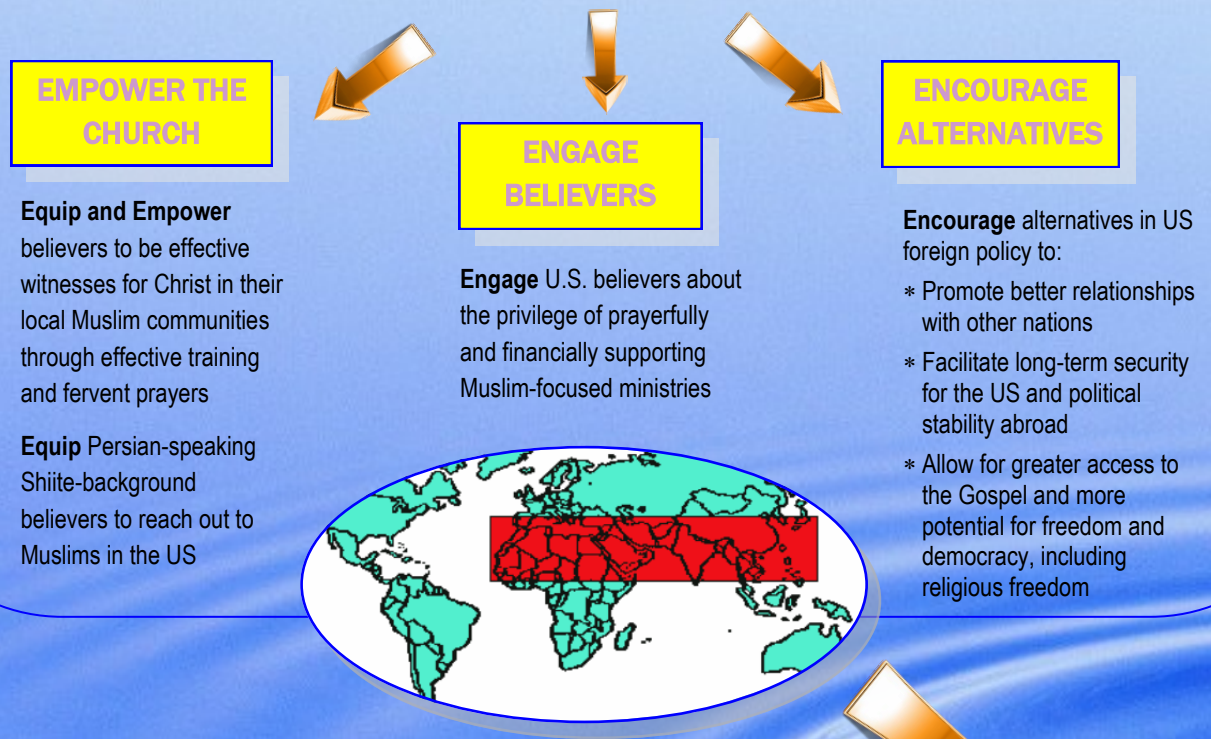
EMPOWER THE CHURCH

Equip and Empower believers to be effective witnesses for Christ in their local Muslim communities through effective training and fervent prayers

Equip Persian-speaking Shiite-background believers to reach out to Muslims in the US

ENGAGE BELIEVERS

Engage U.S. believers about the privilege of prayerfully and financially supporting Muslim-focused ministries

ENCOURAGE ALTERNATIVES

Encourage alternatives in US foreign policy to:

∗ Promote better relationships with other nations

∗ Facilitate long-term security for the US and political stability abroad

∗ Allow for greater access to the Gospel and more potential for freedom and democracy, including religious freedom